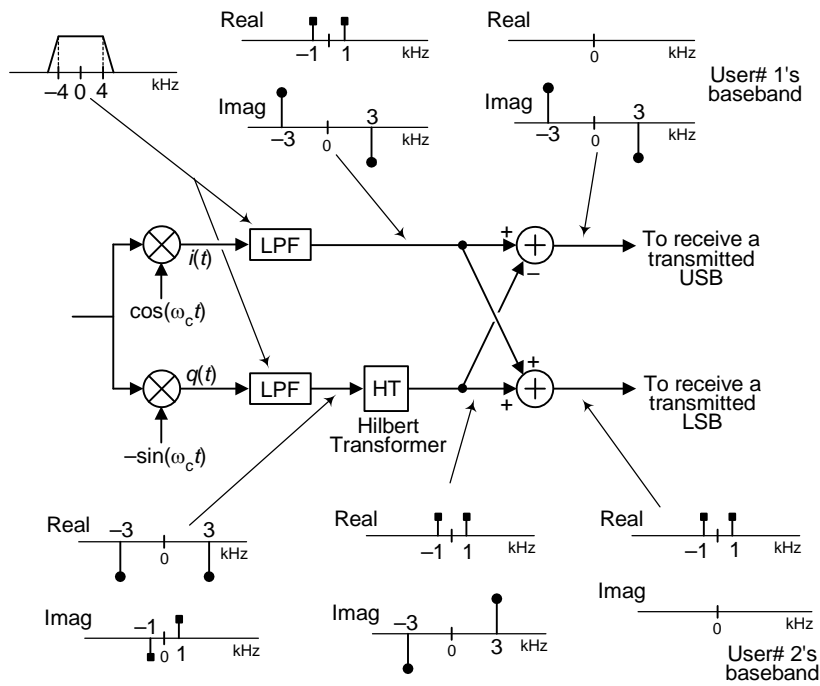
–4 0 4
kHz

Real
–1 1
kHz

Imag
–3 0 3
kHz

Real
0
kHz

Imag
–3 0 3
kHz

User# 1's baseband

$i(t)$
LPF
$\cos(\omega_c t)$
+
–
To receive a transmitted USB

$q(t)$
LPF
HT
Hilbert Transformer
$-\sin(\omega_c t)$
+
+
To receive a transmitted LSB

Real
–3 0 3
kHz

Imag
–1 0 1
kHz

Real
–1 1
kHz

Imag
–3 0 3
kHz

Real
–1 1
kHz

Imag
0
kHz

User# 2's baseband